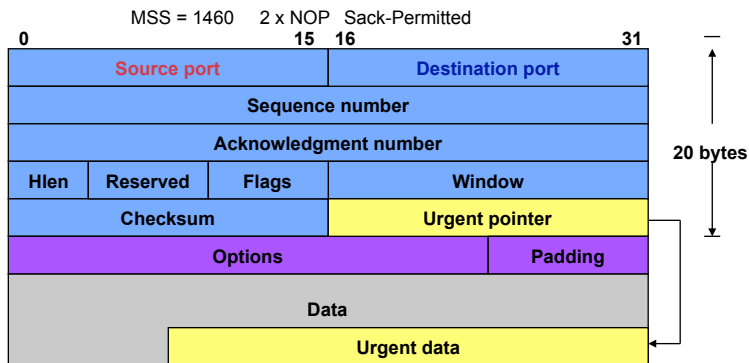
MSS = 1460   2 x NOP   Sack-Permitted

0   15 16   31

| Source port | | | Destination port |
|---|---|---|---|
| Sequence number | | | |
| Acknowledgment number | | | |
| Hlen | Reserved | Flags | Window |
| Checksum | | | Urgent pointer |
| Options | | | Padding |
| Data | | | |
| | Urgent data | | |

20 bytes